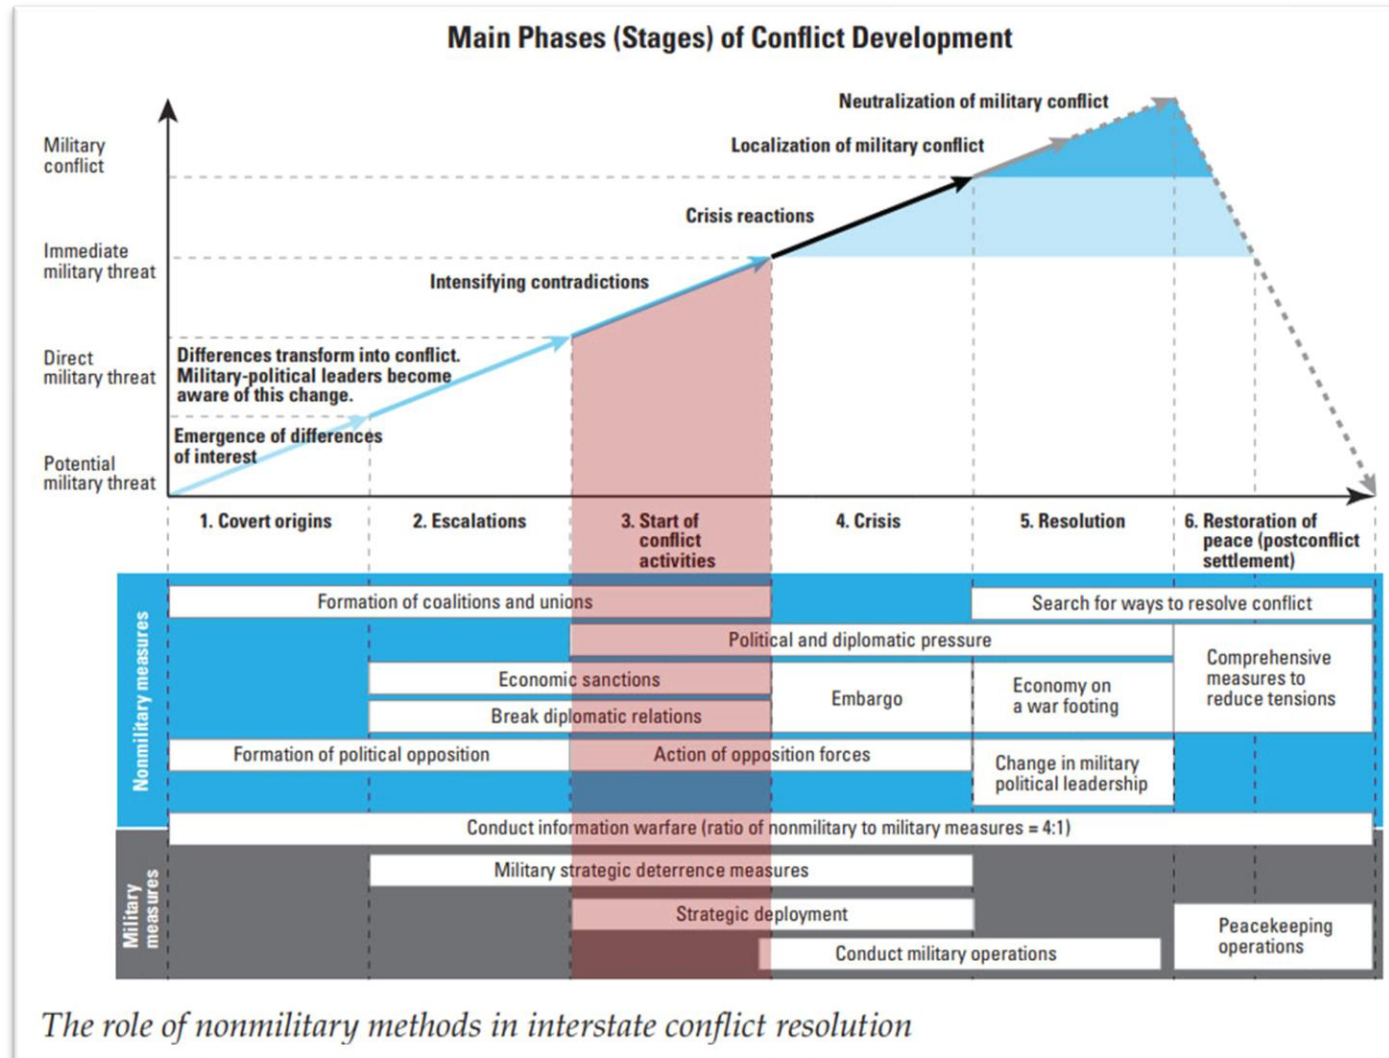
Main Phases (Stages) of Conflict Development

Military conflict

Immediate military threat

Direct military threat

Potential military threat

Neutralization of military conflict

Localization of military conflict

Crisis reactions

Intensifying contradictions

Differences transform into conflict. Military-political leaders become aware of this change.

Emergence of differences of interest

1. Covert origins

2. Escalations

3. Start of conflict activities

4. Crisis

5. Resolution

6. Restoration of peace (postconflict settlement)

Nonmilitary measures

Formation of coalitions and unions

Search for ways to resolve conflict

Political and diplomatic pressure

Comprehensive measures to reduce tensions

Economic sanctions

Embargo

Economy on a war footing

Break diplomatic relations

Formation of political opposition

Action of opposition forces

Change in military political leadership

Conduct information warfare (ratio of nonmilitary to military measures = 4:1)

Military measures

Military strategic deterrence measures

Strategic deployment

Peacekeeping operations

Conduct military operations

The role of nonmilitary methods in interstate conflict resolution